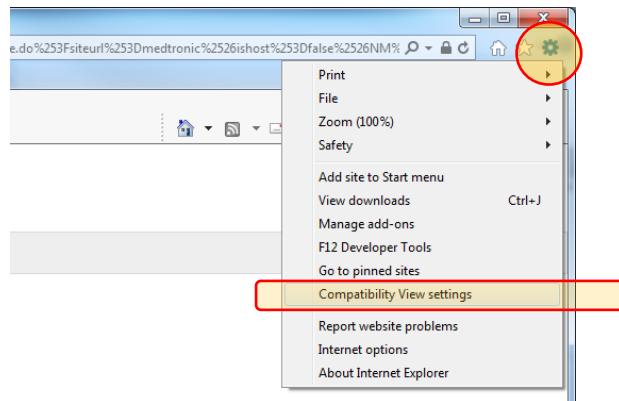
e.do%253Fsiteurl%253Dmedtronic%2526ishost%253Dfalse%2526NM%

Print
File
Zoom (100%)
Safety
Add site to Start menu
View downloads Ctrl+J
Manage add-ons
F12 Developer Tools
Go to pinned sites
Compatibility View settings
Report website problems
Internet options
About Internet Explorer